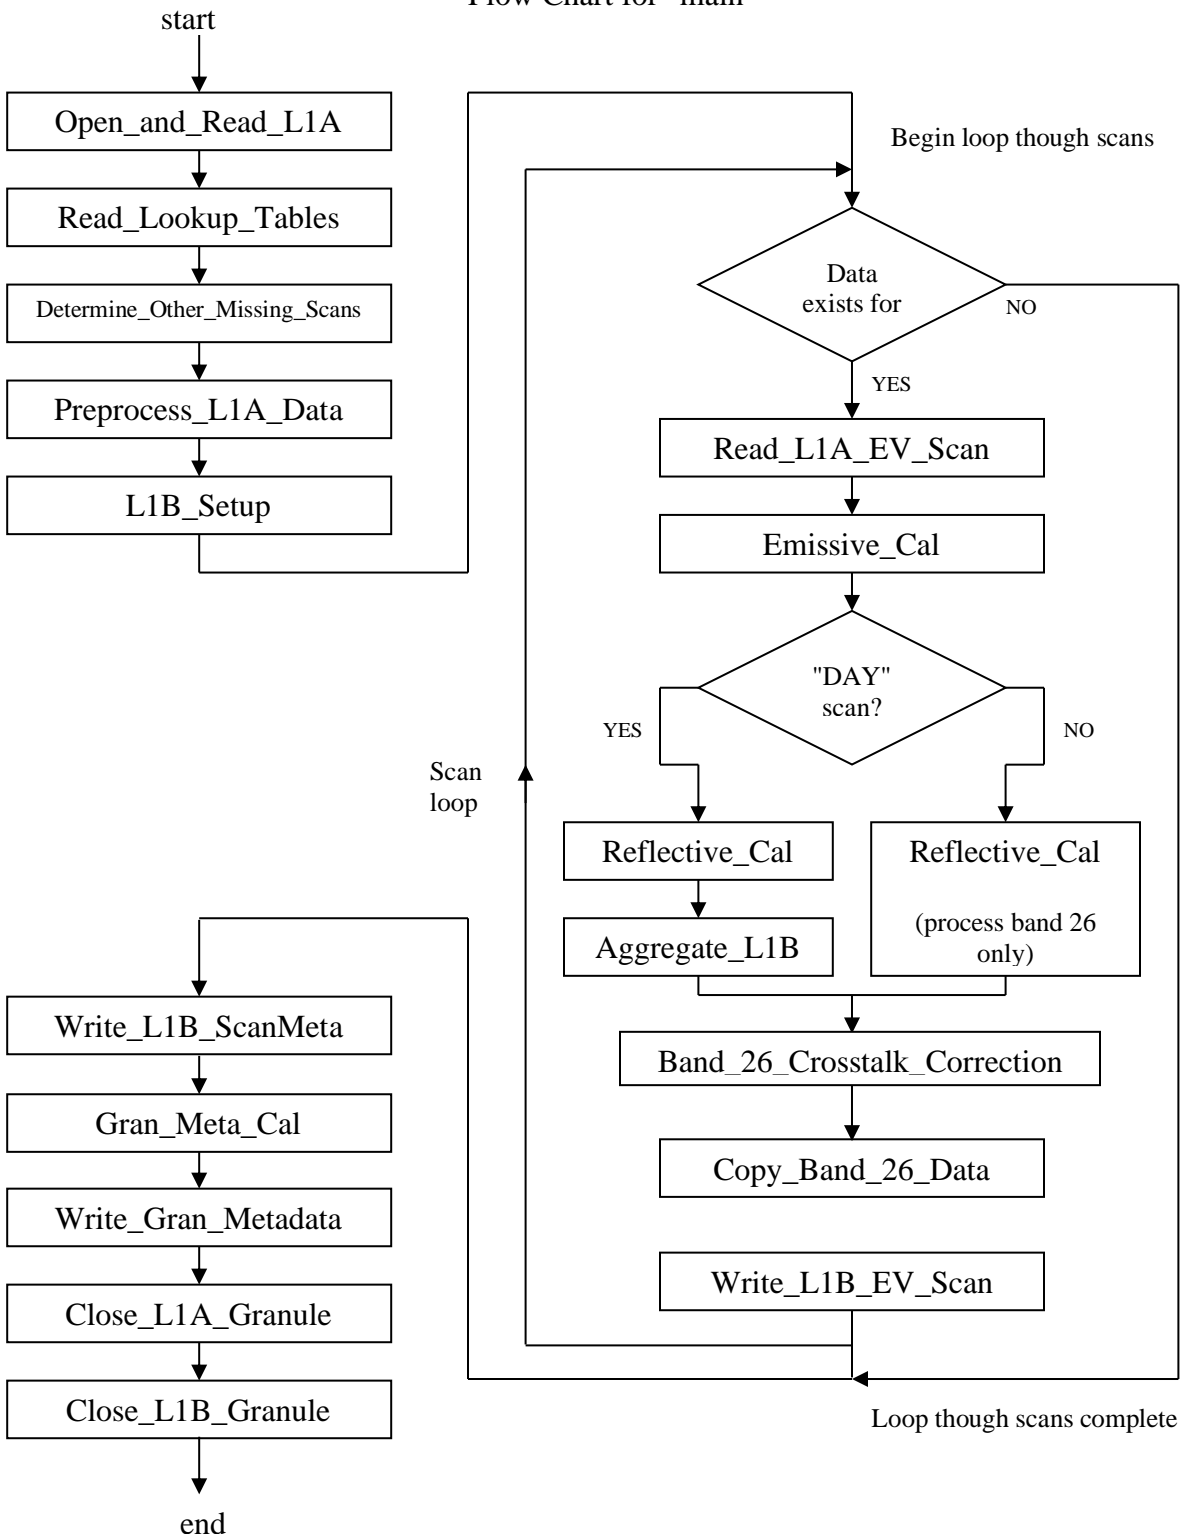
Flow Chart for "main"

start

Open_and_Read_L1A

Read_Lookup_Tables

Determine_Other_Missing_Scans

Preprocess_L1A_Data

L1B_Setup

Begin loop though scans

Data exists for

NO

YES

Read_L1A_EV_Scan

Emissive_Cal

"DAY" scan?

YES

NO

Scan loop

Reflective_Cal

Reflective_Cal

(process band 26 only)

Aggregate_L1B

Band_26_Crosstalk_Correction

Copy_Band_26_Data

Write_L1B_EV_Scan

Loop though scans complete

Write_L1B_ScanMeta

Gran_Meta_Cal

Write_Gran_Metadata

Close_L1A_Granule

Close_L1B_Granule

end